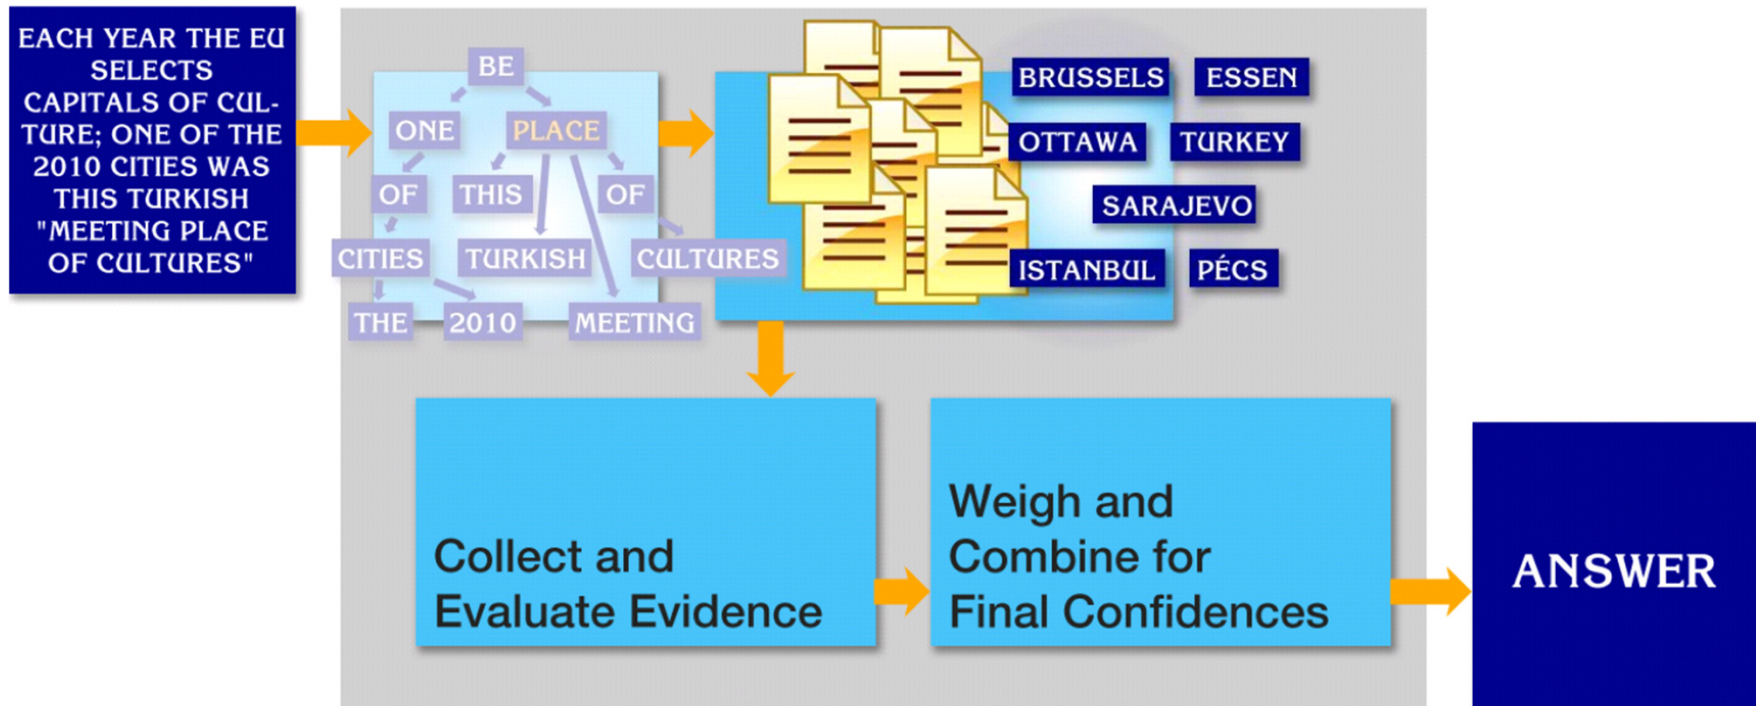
EACH YEAR THE EU SELECTS CAPITALS OF CULTURE; ONE OF THE 2010 CITIES WAS THIS TURKISH "MEETING PLACE OF CULTURES"

BE
ONE
PLACE
OF
THIS
OF
CITIES
TURKISH
CULTURES
THE
2010
MEETING

BRUSSELS
ESSEN
OTTAWA
TURKEY
SARAJEVO
ISTANBUL
PÉCS

Collect and Evaluate Evidence

Weigh and Combine for Final Confidences

ANSWER